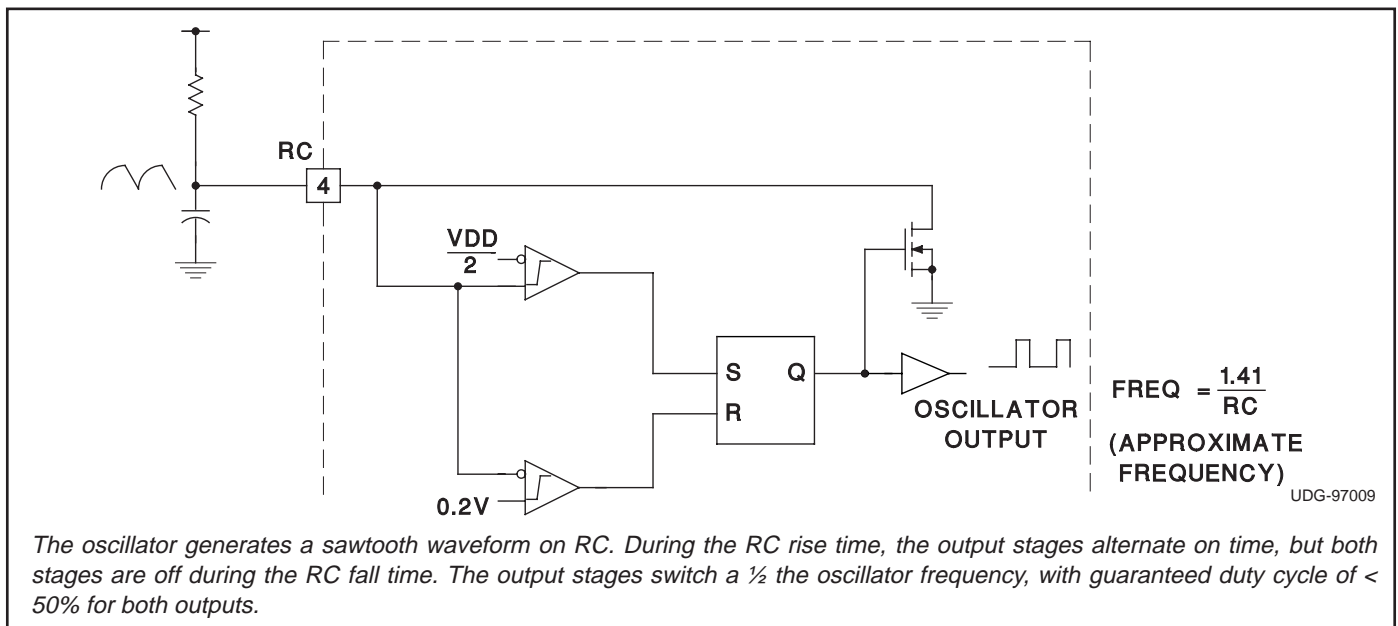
RC

4

$\frac{VDD}{2}$

S

Q

R

0.2V

OSCILLATOR OUTPUT

FREQ $= \frac{1.41}{RC}$

(APPROXIMATE FREQUENCY)

UDG-97009

The oscillator generates a sawtooth waveform on RC. During the RC rise time, the output stages alternate on time, but both stages are off during the RC fall time. The output stages switch a ½ the oscillator frequency, with guaranteed duty cycle of < 50% for both outputs.